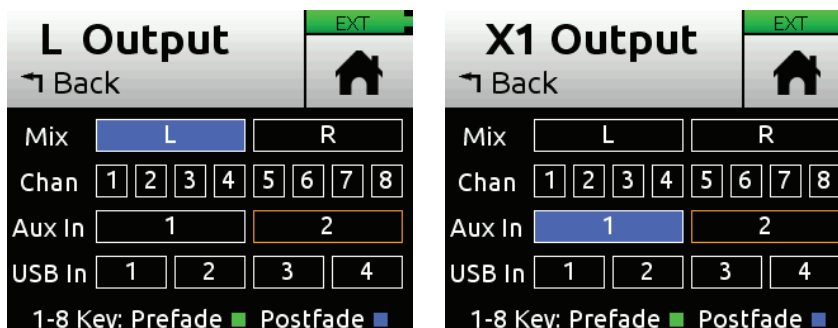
L Output
Back
EXT

Mix L R
Chan 1 2 3 4 5 6 7 8
Aux In 1 2
USB In 1 2 3 4
1-8 Key: Prefade Postfade

X1 Output
Back
EXT

Mix L R
Chan 1 2 3 4 5 6 7 8
Aux In 1 2
USB In 1 2 3 4
1-8 Key: Prefade Postfade